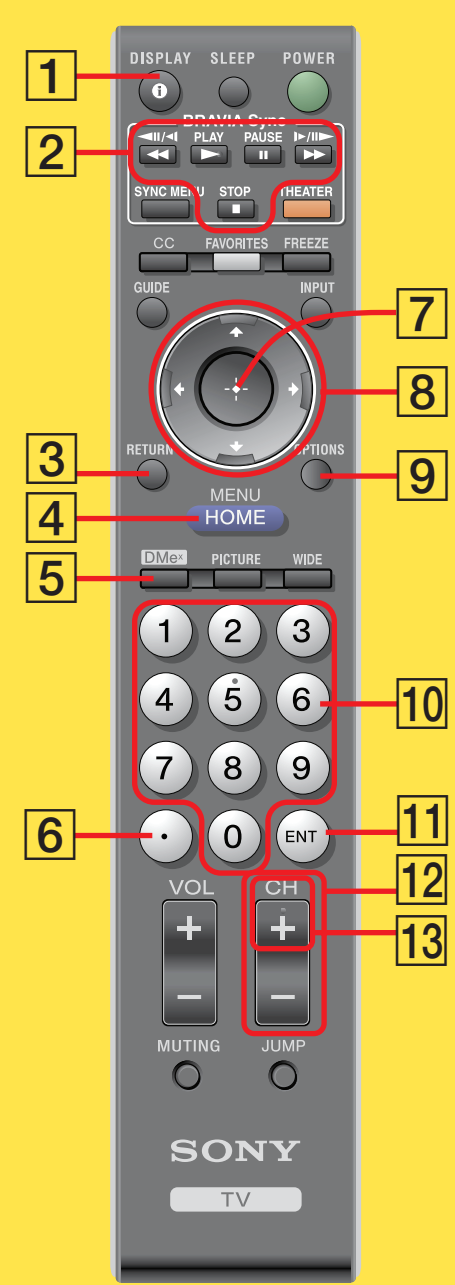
1
DISPLAY
SLEEP
POWER
BRAVIA Sync
2
PLAY
PAUSE
SYNC MENU
STOP
THEATER
CC
FAVORITES
FREEZE
GUIDE
INPUT
7
8
3
RETURN
OPTIONS
9
MENU
4
HOME
5
DMex
PICTURE
WIDE
1
2
3
4
5
6
10
7
8
9
6
•
0
ENT
11
VOL
CH
12
13
+
+
–
–
MUTING
JUMP
SONY
TV